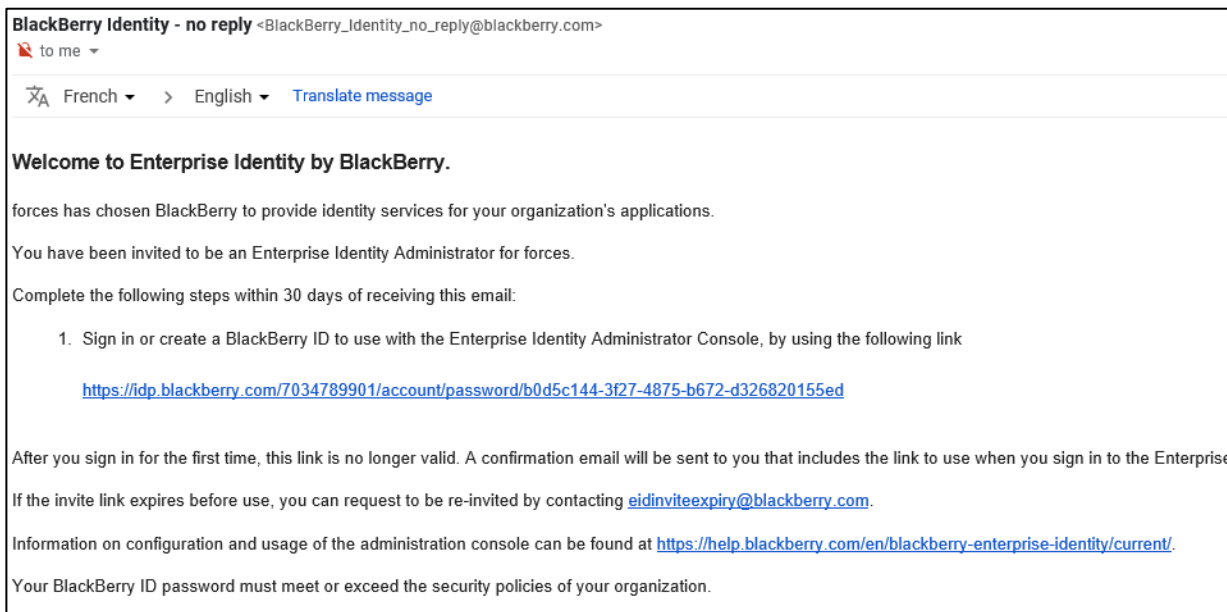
BlackBerry Identity - no reply <BlackBerry_Identity_no_reply@blackberry.com>
to me

French > English Translate message

Welcome to Enterprise Identity by BlackBerry.

forces has chosen BlackBerry to provide identity services for your organization's applications.

You have been invited to be an Enterprise Identity Administrator for forces.

Complete the following steps within 30 days of receiving this email:

1. Sign in or create a BlackBerry ID to use with the Enterprise Identity Administrator Console, by using the following link

https://idp.blackberry.com/7034789901/account/password/b0d5c144-3f27-4875-b672-d326820155ed

After you sign in for the first time, this link is no longer valid. A confirmation email will be sent to you that includes the link to use when you sign in to the Enterprise

If the invite link expires before use, you can request to be re-invited by contacting eidinviteexpiry@blackberry.com.

Information on configuration and usage of the administration console can be found at https://help.blackberry.com/en/blackberry-enterprise-identity/current/.

Your BlackBerry ID password must meet or exceed the security policies of your organization.